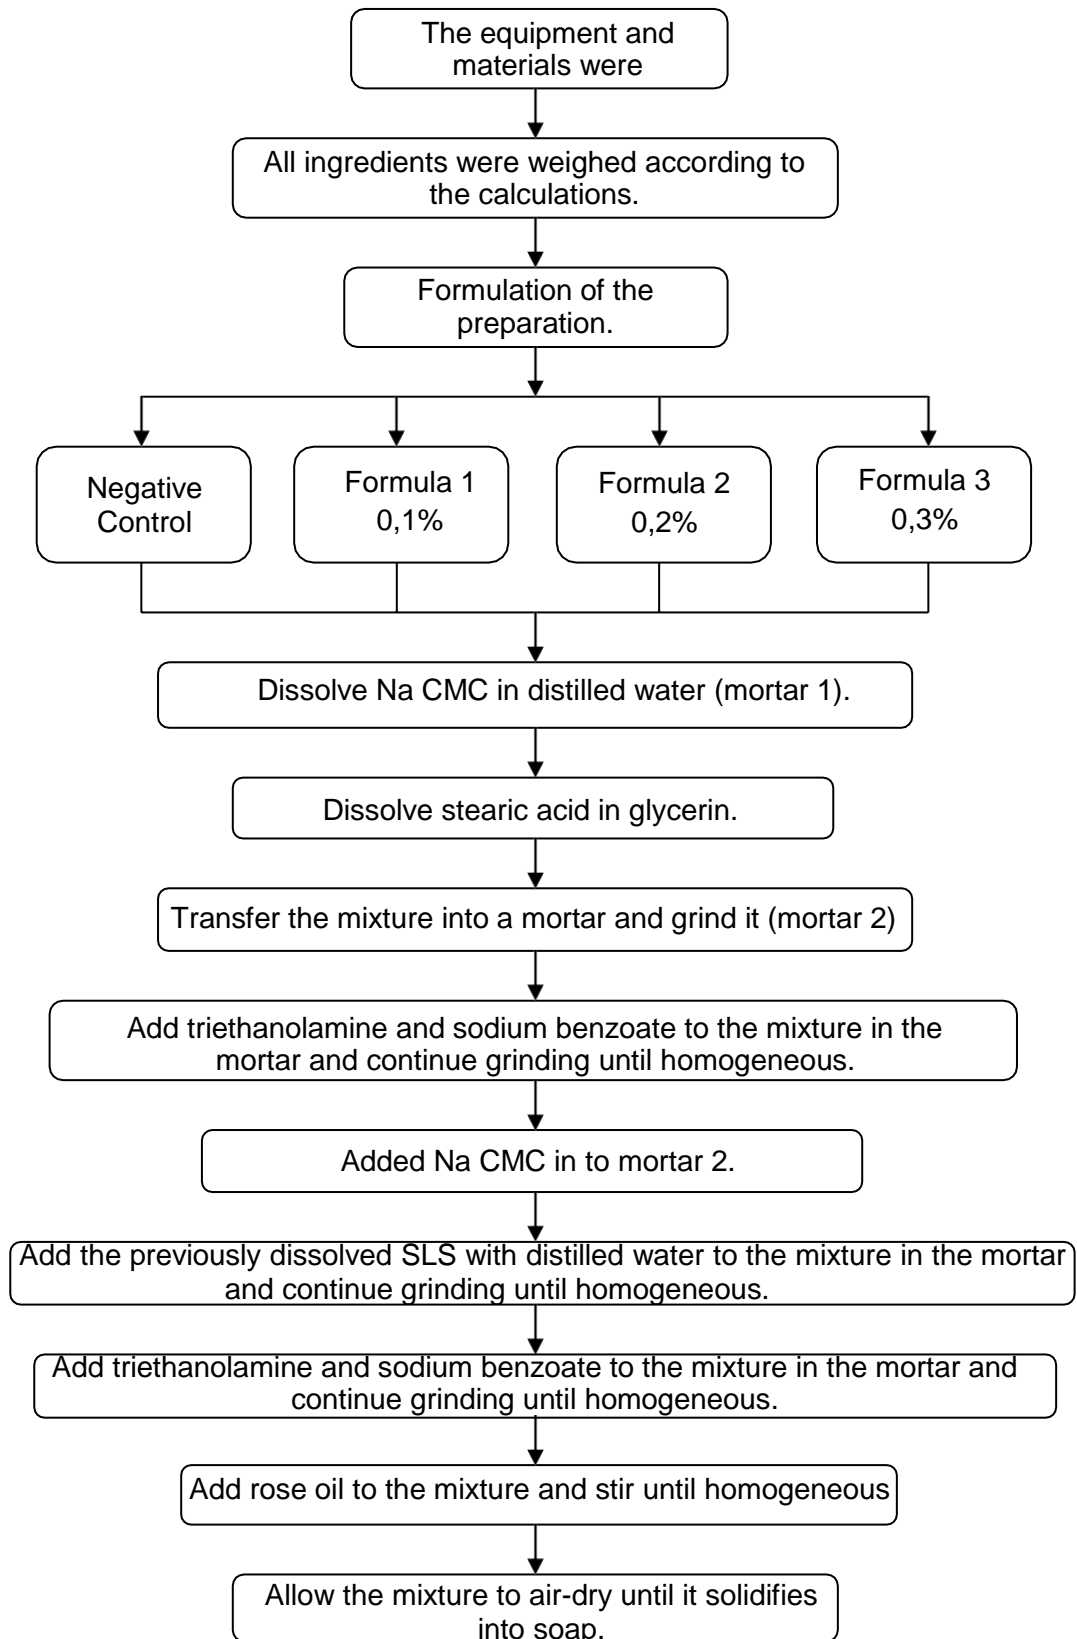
The equipment and materials were

All ingredients were weighed according to the calculations.

Formulation of the preparation.

Negative Control

Formula 1 0,1%

Formula 2 0,2%

Formula 3 0,3%

Dissolve Na CMC in distilled water (mortar 1).

Dissolve stearic acid in glycerin.

Transfer the mixture into a mortar and grind it (mortar 2)

Add triethanolamine and sodium benzoate to the mixture in the mortar and continue grinding until homogeneous.

Added Na CMC in to mortar 2.

Add the previously dissolved SLS with distilled water to the mixture in the mortar and continue grinding until homogeneous.

Add triethanolamine and sodium benzoate to the mixture in the mortar and continue grinding until homogeneous.

Add rose oil to the mixture and stir until homogeneous

Allow the mixture to air-dry until it solidifies into soap.